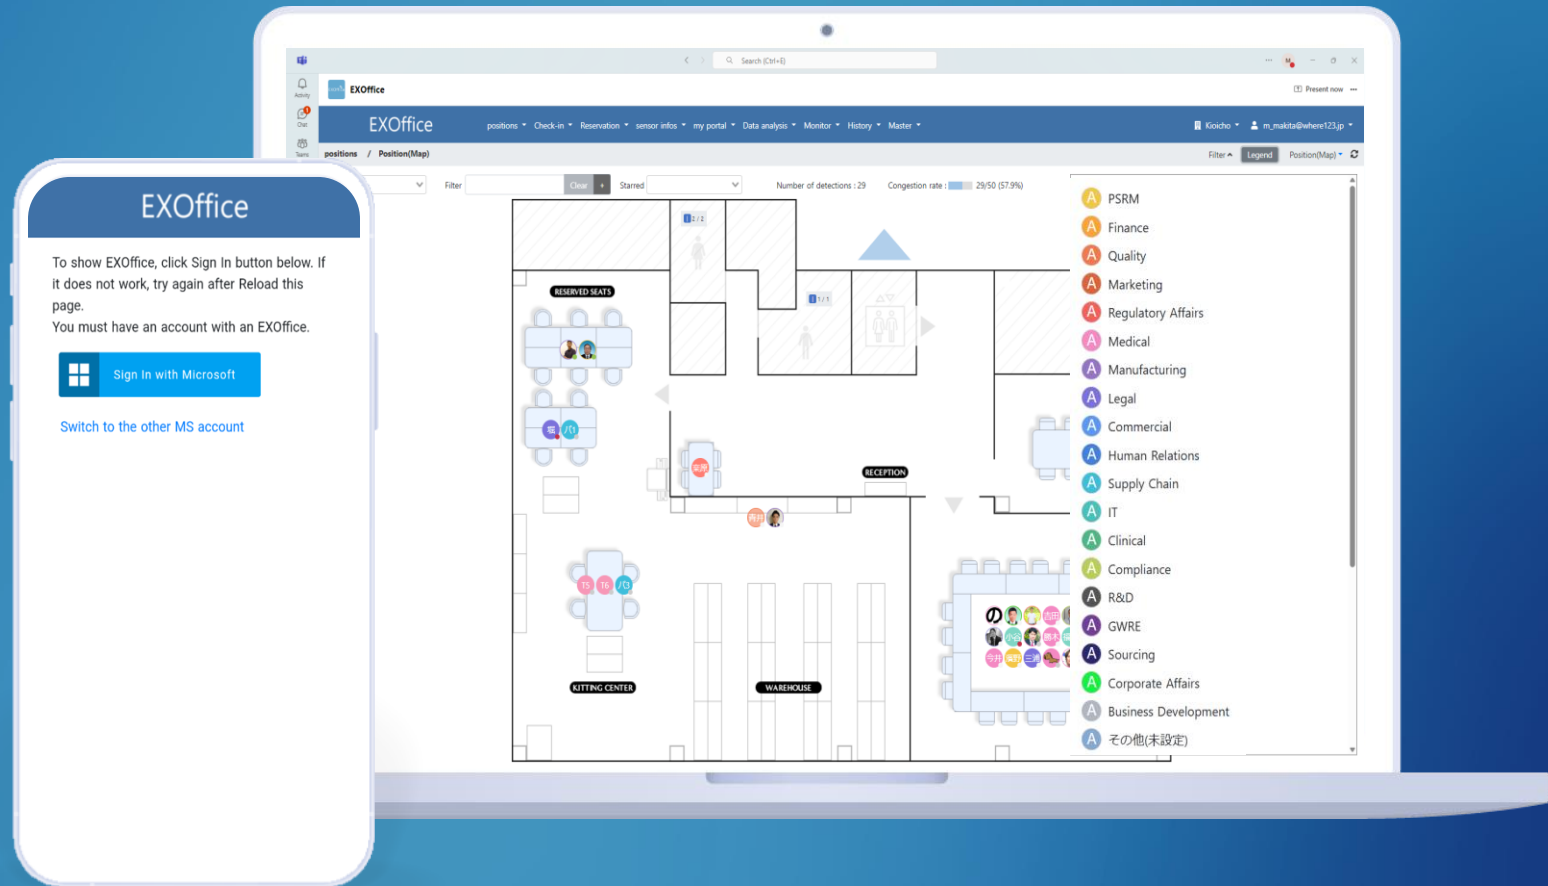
EXOffice

To show EXOffice, click Sign In button below. If it does not work, try again after Reload this page.
You must have an account with an EXOffice.

Sign In with Microsoft

Switch to the other MS account

Search (Ctrl+E)

EXOffice

Present now

EXOffice positions Check-in Reservation sensor infos my portal Data analysis Monitor History Master Kioicho m_makita@where123.jp

positions / Position(Map)

Filter Legend Position(Map)

Filter Clear Starred Number of detections : 29 Congestion rate : 29/50 (57.9%)

RESERVED SEATS

RECEPTION

KITTING CENTER

WAREHOUSE

PSRM
Finance
Quality
Marketing
Regulatory Affairs
Medical
Manufacturing
Legal
Commercial
Human Relations
Supply Chain
IT
Clinical
Compliance
R&D
GWRE
Sourcing
Corporate Affairs
Business Development
その他(未設定)